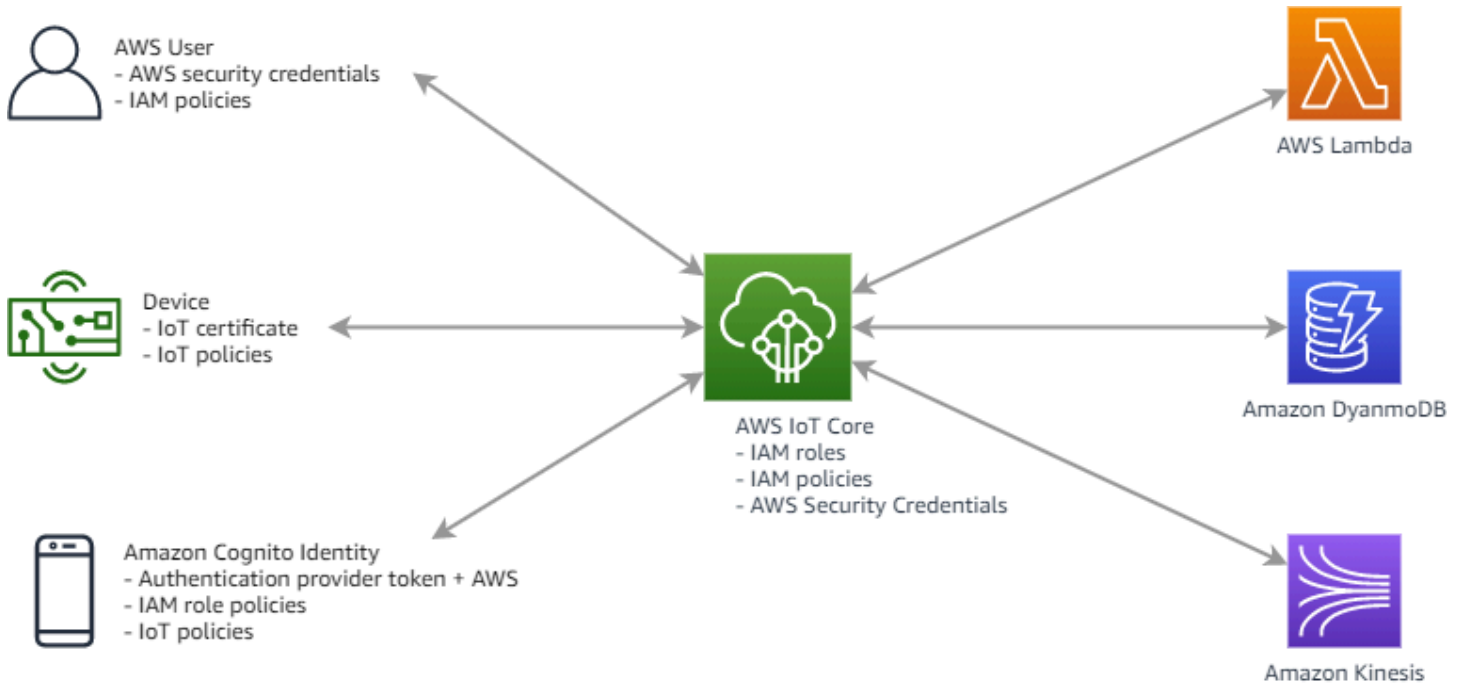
AWS User
- AWS security credentials
- IAM policies

AWS Lambda

Device
- IoT certificate
- IoT policies

Amazon DyanmoDB

AWS IoT Core
- IAM roles
- IAM policies
- AWS Security Credentials

Amazon Cognito Identity
- Authentication provider token + AWS
- IAM role policies
- IoT policies

Amazon Kinesis